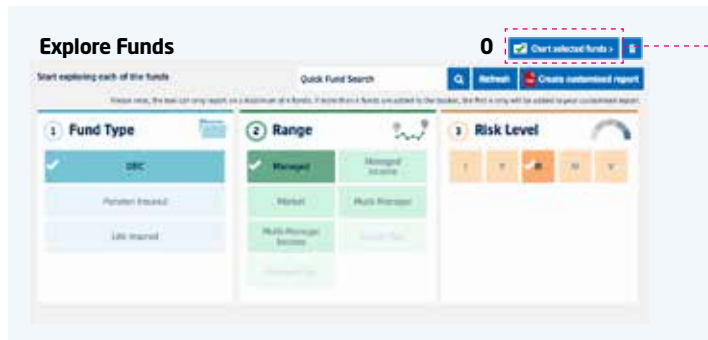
Explore Funds

0

Chart selected funds >

Start exploring each of the funds

Quick Fund Search

Refresh

Create customised report

Please note, the tool can only report on a maximum of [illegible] funds. If more than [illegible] funds are added to the basket, the first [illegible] only will be added to your customised report.

1 Fund Type

ORC

Pension Insured

Life Insured

2 Range

Managed

Managed Income

Market

Multi Manager

Multi Manager Income

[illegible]

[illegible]

3 Risk Level

1

2

3

4

5